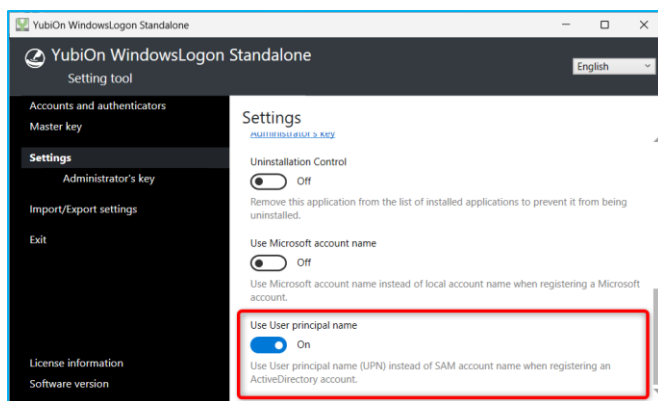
YubiOn WindowsLogon Standalone

YubiOn WindowsLogon Standalone
Setting tool

English

Accounts and authenticators
Master key
Settings
Administrator's key
Import/Export settings
Exit

License information
Software version

Settings

Administrator's key

Uninstallation Control
Off
Remove this application from the list of installed applications to prevent it from being uninstalled.

Use Microsoft account name
Off
Use Microsoft account name instead of local account name when registering a Microsoft account.

Use User principal name
On
Use User principal name (UPN) instead of SAM account name when registering an ActiveDirectory account.